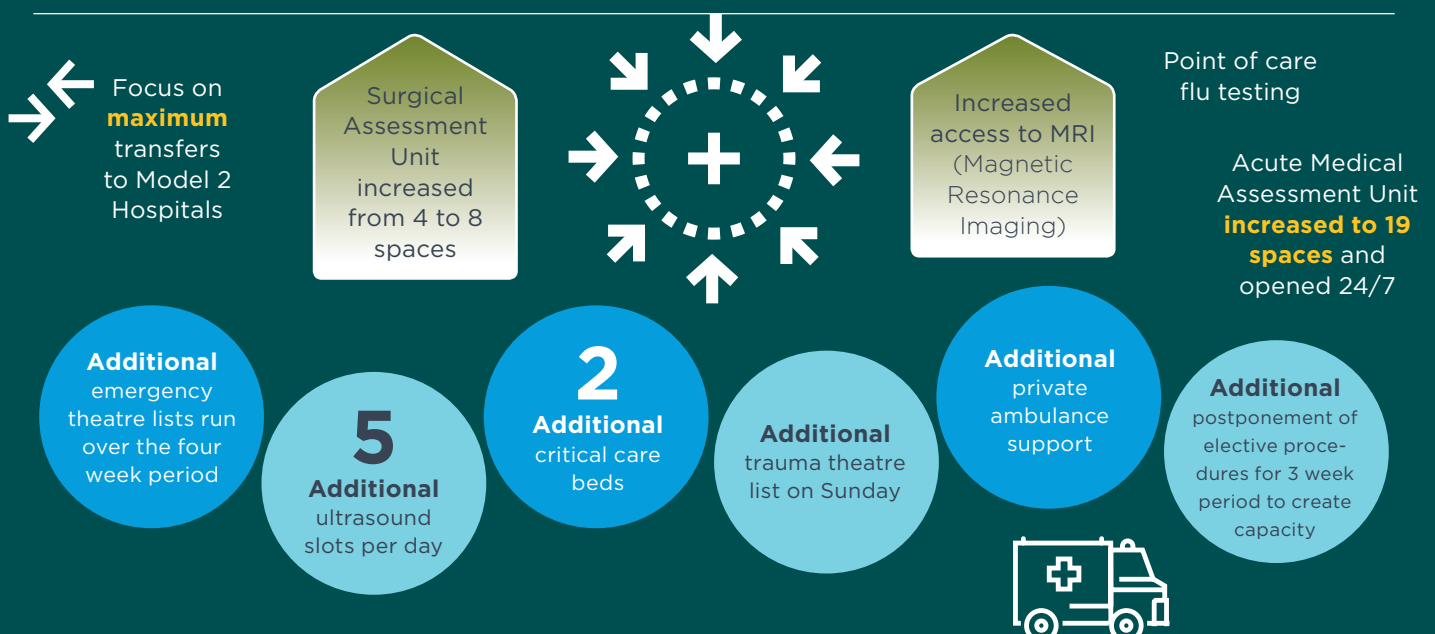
Focus on **maximum** transfers to Model 2 Hospitals

Surgical Assessment Unit increased from 4 to 8 spaces

Increased access to MRI (Magnetic Resonance Imaging)

Point of care flu testing

Acute Medical Assessment Unit **increased to 19 spaces** and opened 24/7

**Additional** emergency theatre lists run over the four week period

**5 Additional** ultrasound slots per day

**2 Additional** critical care beds

**Additional** trauma theatre list on Sunday

**Additional** private ambulance support

**Additional** postponement of elective procedures for 3 week period to create capacity